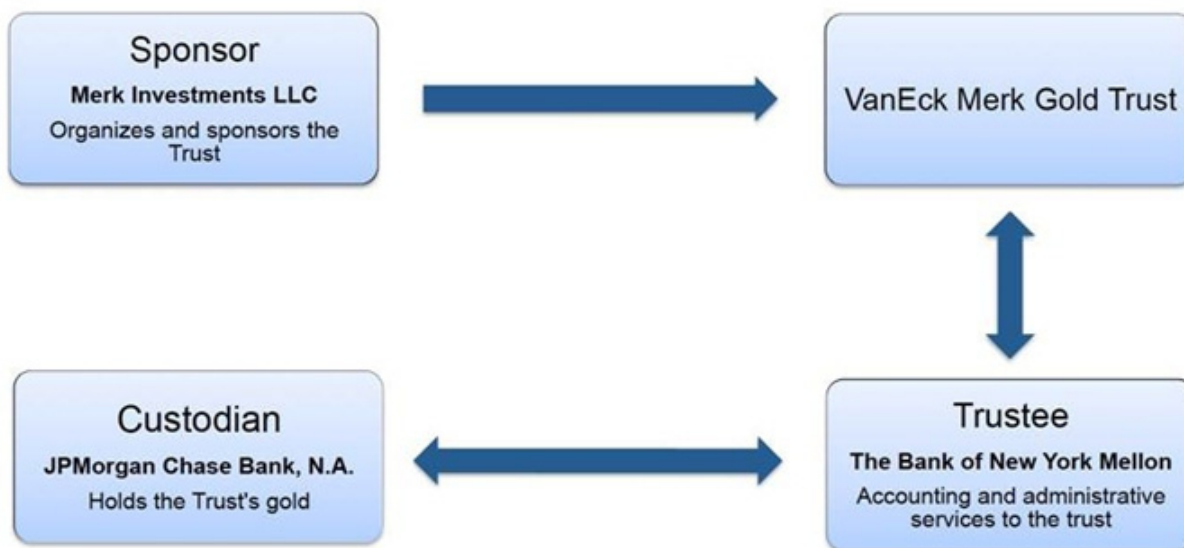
Sponsor

Merk Investments LLC

Organizes and sponsors the Trust

VanEck Merk Gold Trust

Custodian

JPMorgan Chase Bank, N.A.

Holds the Trust's gold

Trustee

The Bank of New York Mellon

Accounting and administrative services to the trust